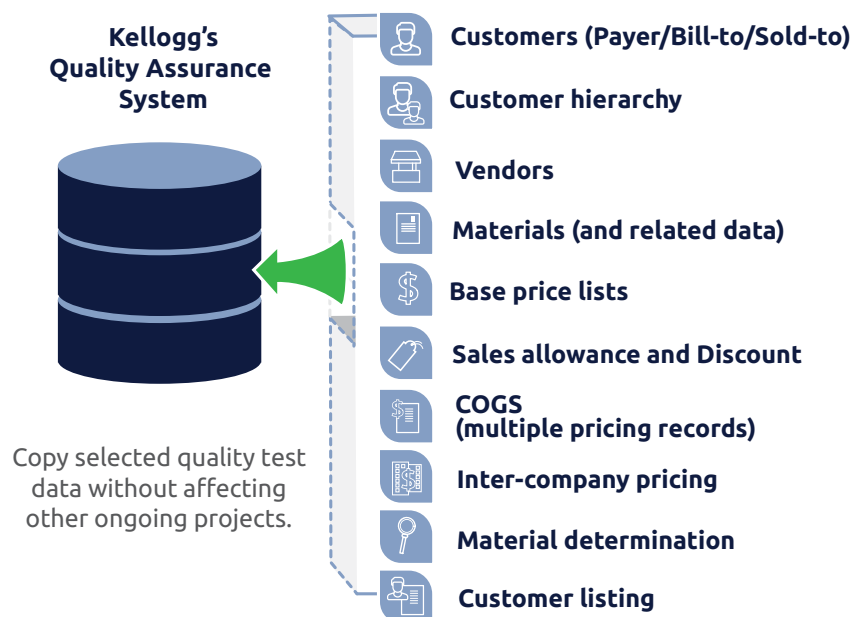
Kellogg's Quality Assurance System

Copy selected quality test data without affecting other ongoing projects.

Customers (Payer/Bill-to/Sold-to)

Customer hierarchy

Vendors

Materials (and related data)

Base price lists

Sales allowance and Discount

COGS (multiple pricing records)

Inter-company pricing

Material determination

Customer listing